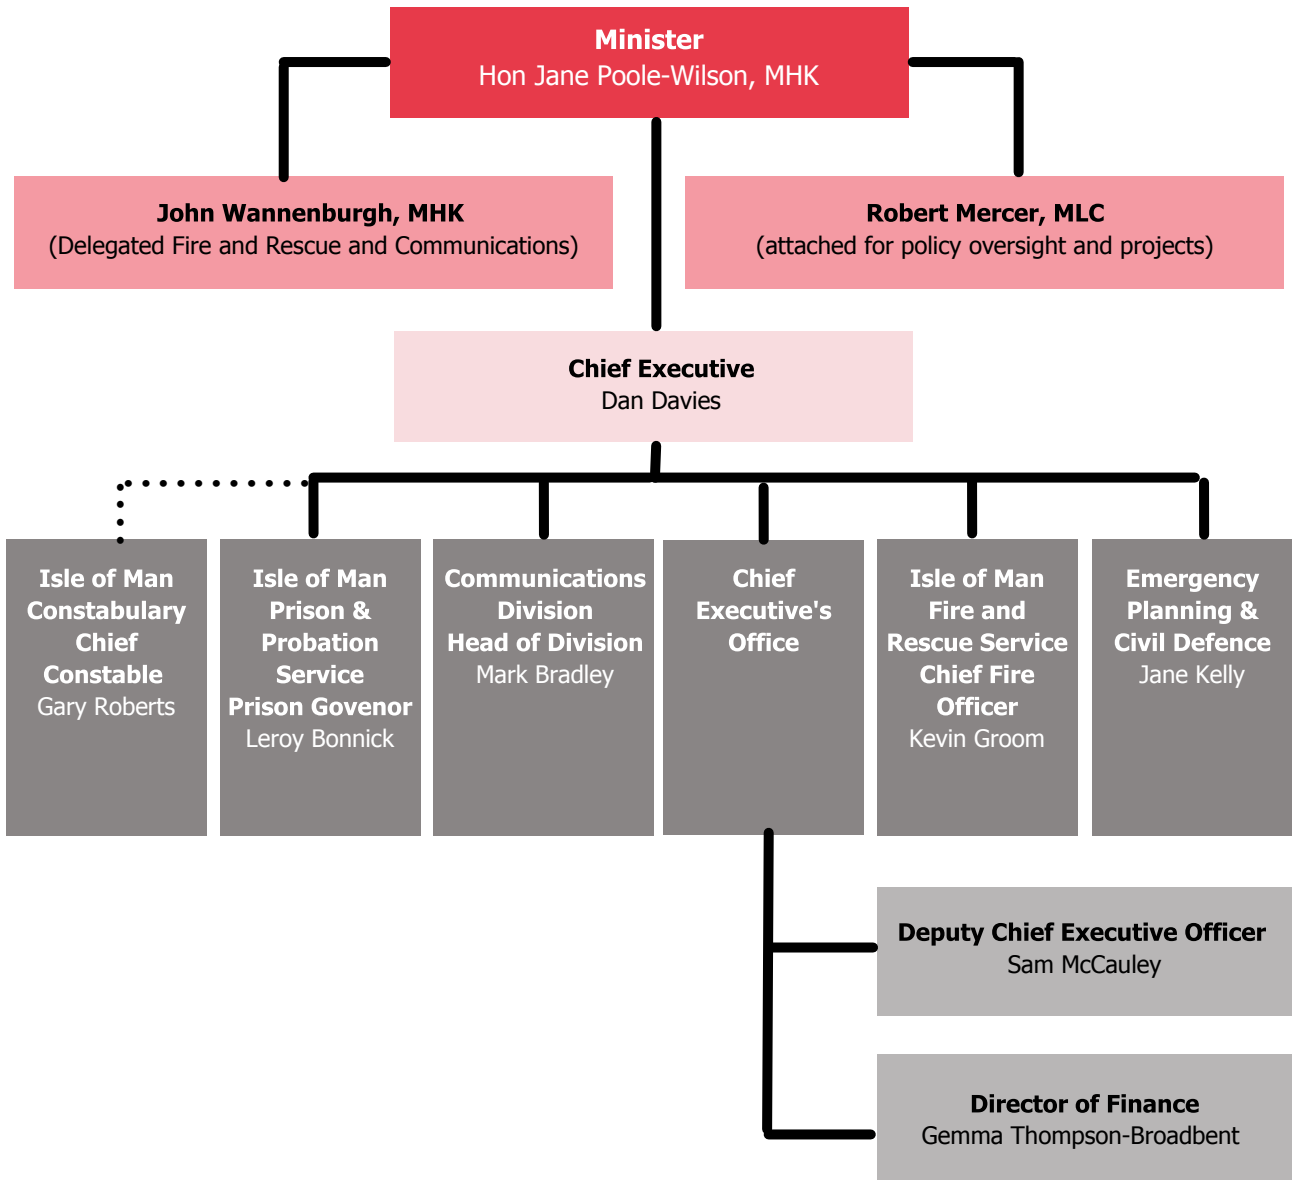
Minister
Hon Jane Poole-Wilson, MHK

John Wannenburgh, MHK
(Delegated Fire and Rescue and Communications)

Robert Mercer, MLC
(attached for policy oversight and projects)

Chief Executive
Dan Davies

Isle of Man Constabulary Chief Constable
Gary Roberts

Isle of Man Prison & Probation Service Prison Govenor
Leroy Bonnick

Communications Division Head of Division
Mark Bradley

Chief Executive's Office

Isle of Man Fire and Rescue Service Chief Fire Officer
Kevin Groom

Emergency Planning & Civil Defence
Jane Kelly

Deputy Chief Executive Officer
Sam McCauley

Director of Finance
Gemma Thompson-Broadbent